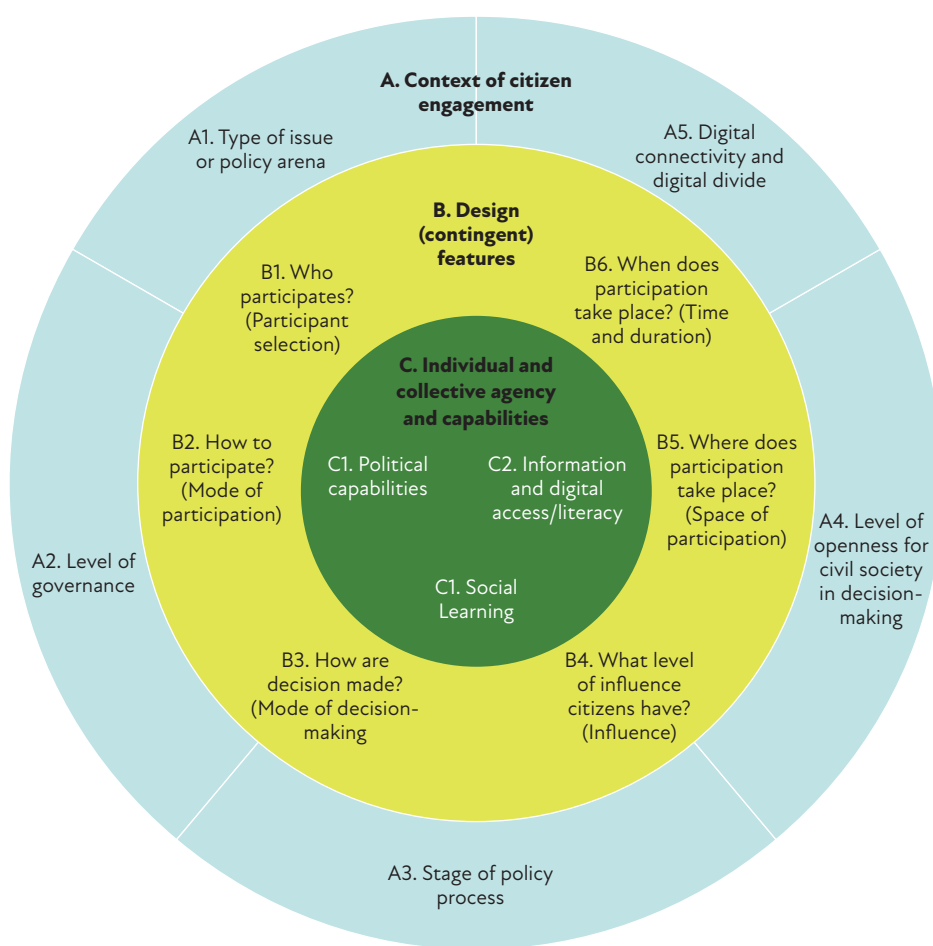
A. Context of citizen engagement

A1. Type of issue or policy arena

A5. Digital connectivity and digital divide

B. Design (contingent) features

B1. Who participates? (Participant selection)

B6. When does participation take place? (Time and duration)

C. Individual and collective agency and capabilities

B2. How to participate? (Mode of participation)

C1. Political capabilities

C2. Information and digital access/literacy

B5. Where does participation take place? (Space of participation)

A4. Level of openness for civil society in decision-making

A2. Level of governance

C1. Social Learning

B3. How are decision made? (Mode of decision-making

B4. What level of influence citizens have? (Influence)

A3. Stage of policy process